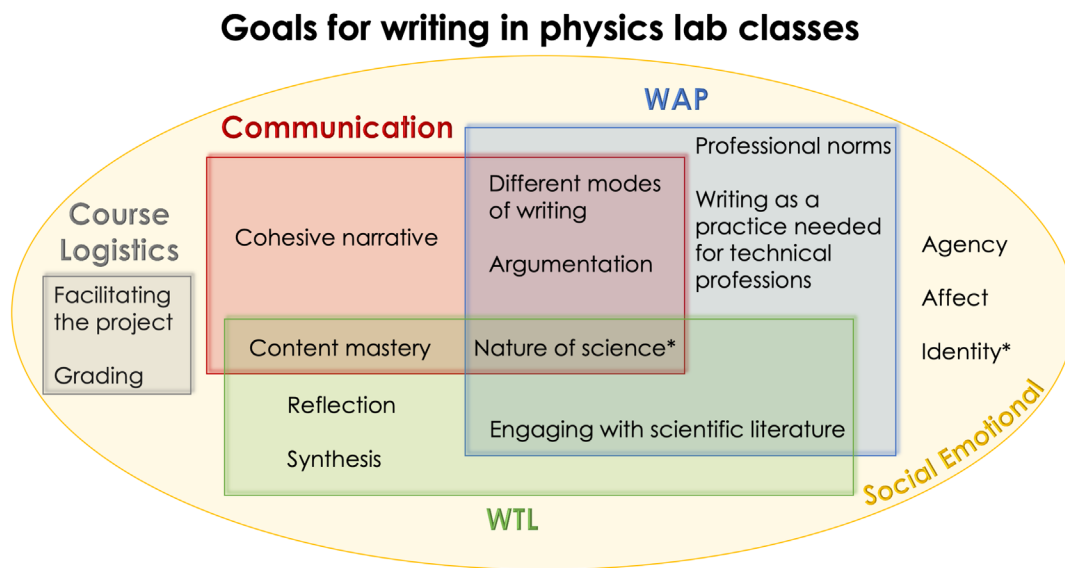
Goals for writing in physics lab classes

WAP

Communication

Professional norms

Different modes of writing

Writing as a practice needed for technical professions

Course Logistics

Cohesive narrative

Agency

Argumentation

Facilitating the project

Affect

Grading

Content mastery

Nature of science*

Identity*

Reflection

Engaging with scientific literature

Synthesis

Social Emotional

WTL